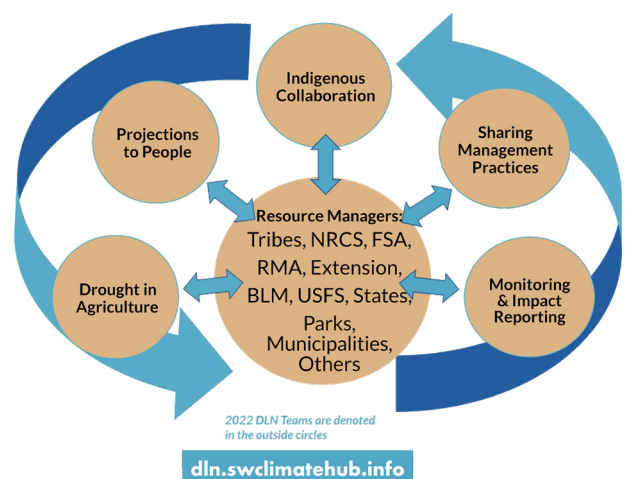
Indigenous Collaboration

Projections to People

Sharing Management Practices

Resource Managers: Tribes, NRCS, FSA, RMA, Extension, BLM, USFS, States, Parks, Municipalities, Others

Drought in Agriculture

Monitoring & Impact Reporting

2022 DLN Teams are denoted in the outside circles

dln.swclimatehub.info